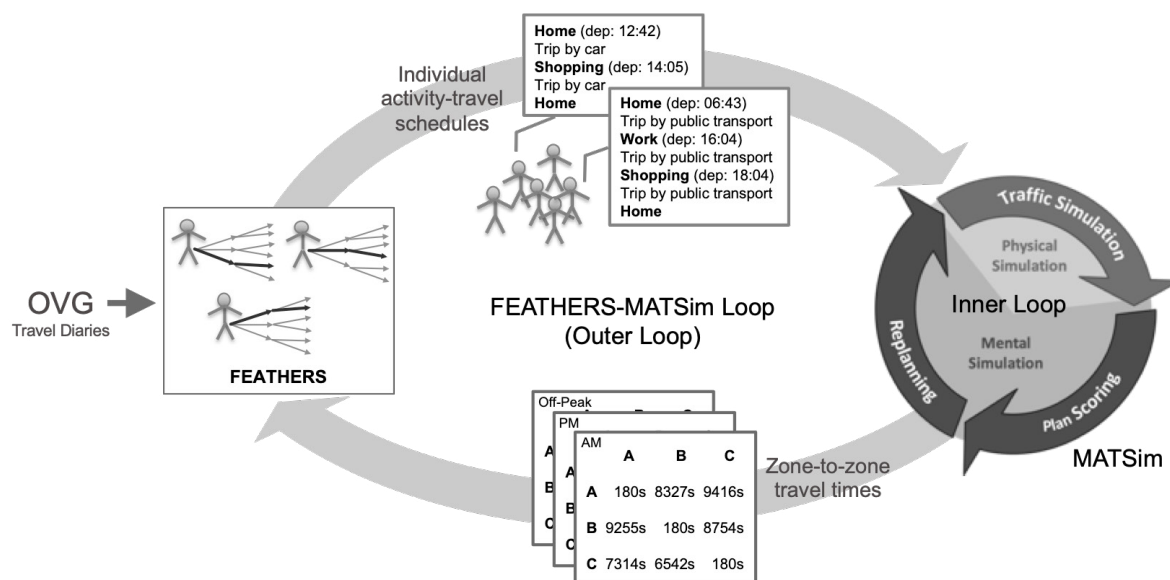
Individual activity-travel schedules

**Home** (dep: 12:42)
Trip by car
**Shopping** (dep: 14:05)
Trip by car
**Home**

**Home** (dep: 06:43)
Trip by public transport
**Work** (dep: 16:04)
Trip by public transport
**Shopping** (dep: 18:04)
Trip by public transport
**Home**

OVG
Travel Diaries

FEATHERS

FEATHERS-MATSim Loop
(Outer Loop)

Traffic Simulation
Physical Simulation
Inner Loop
Mental Simulation
Replanning
Plan Scoring

MATSim

Off-Peak
PM

| AM | A | B | C |
|---|---|---|---|
| A | 180s | 8327s | 9416s |
| B | 9255s | 180s | 8754s |
| C | 7314s | 6542s | 180s |

Zone-to-zone travel times